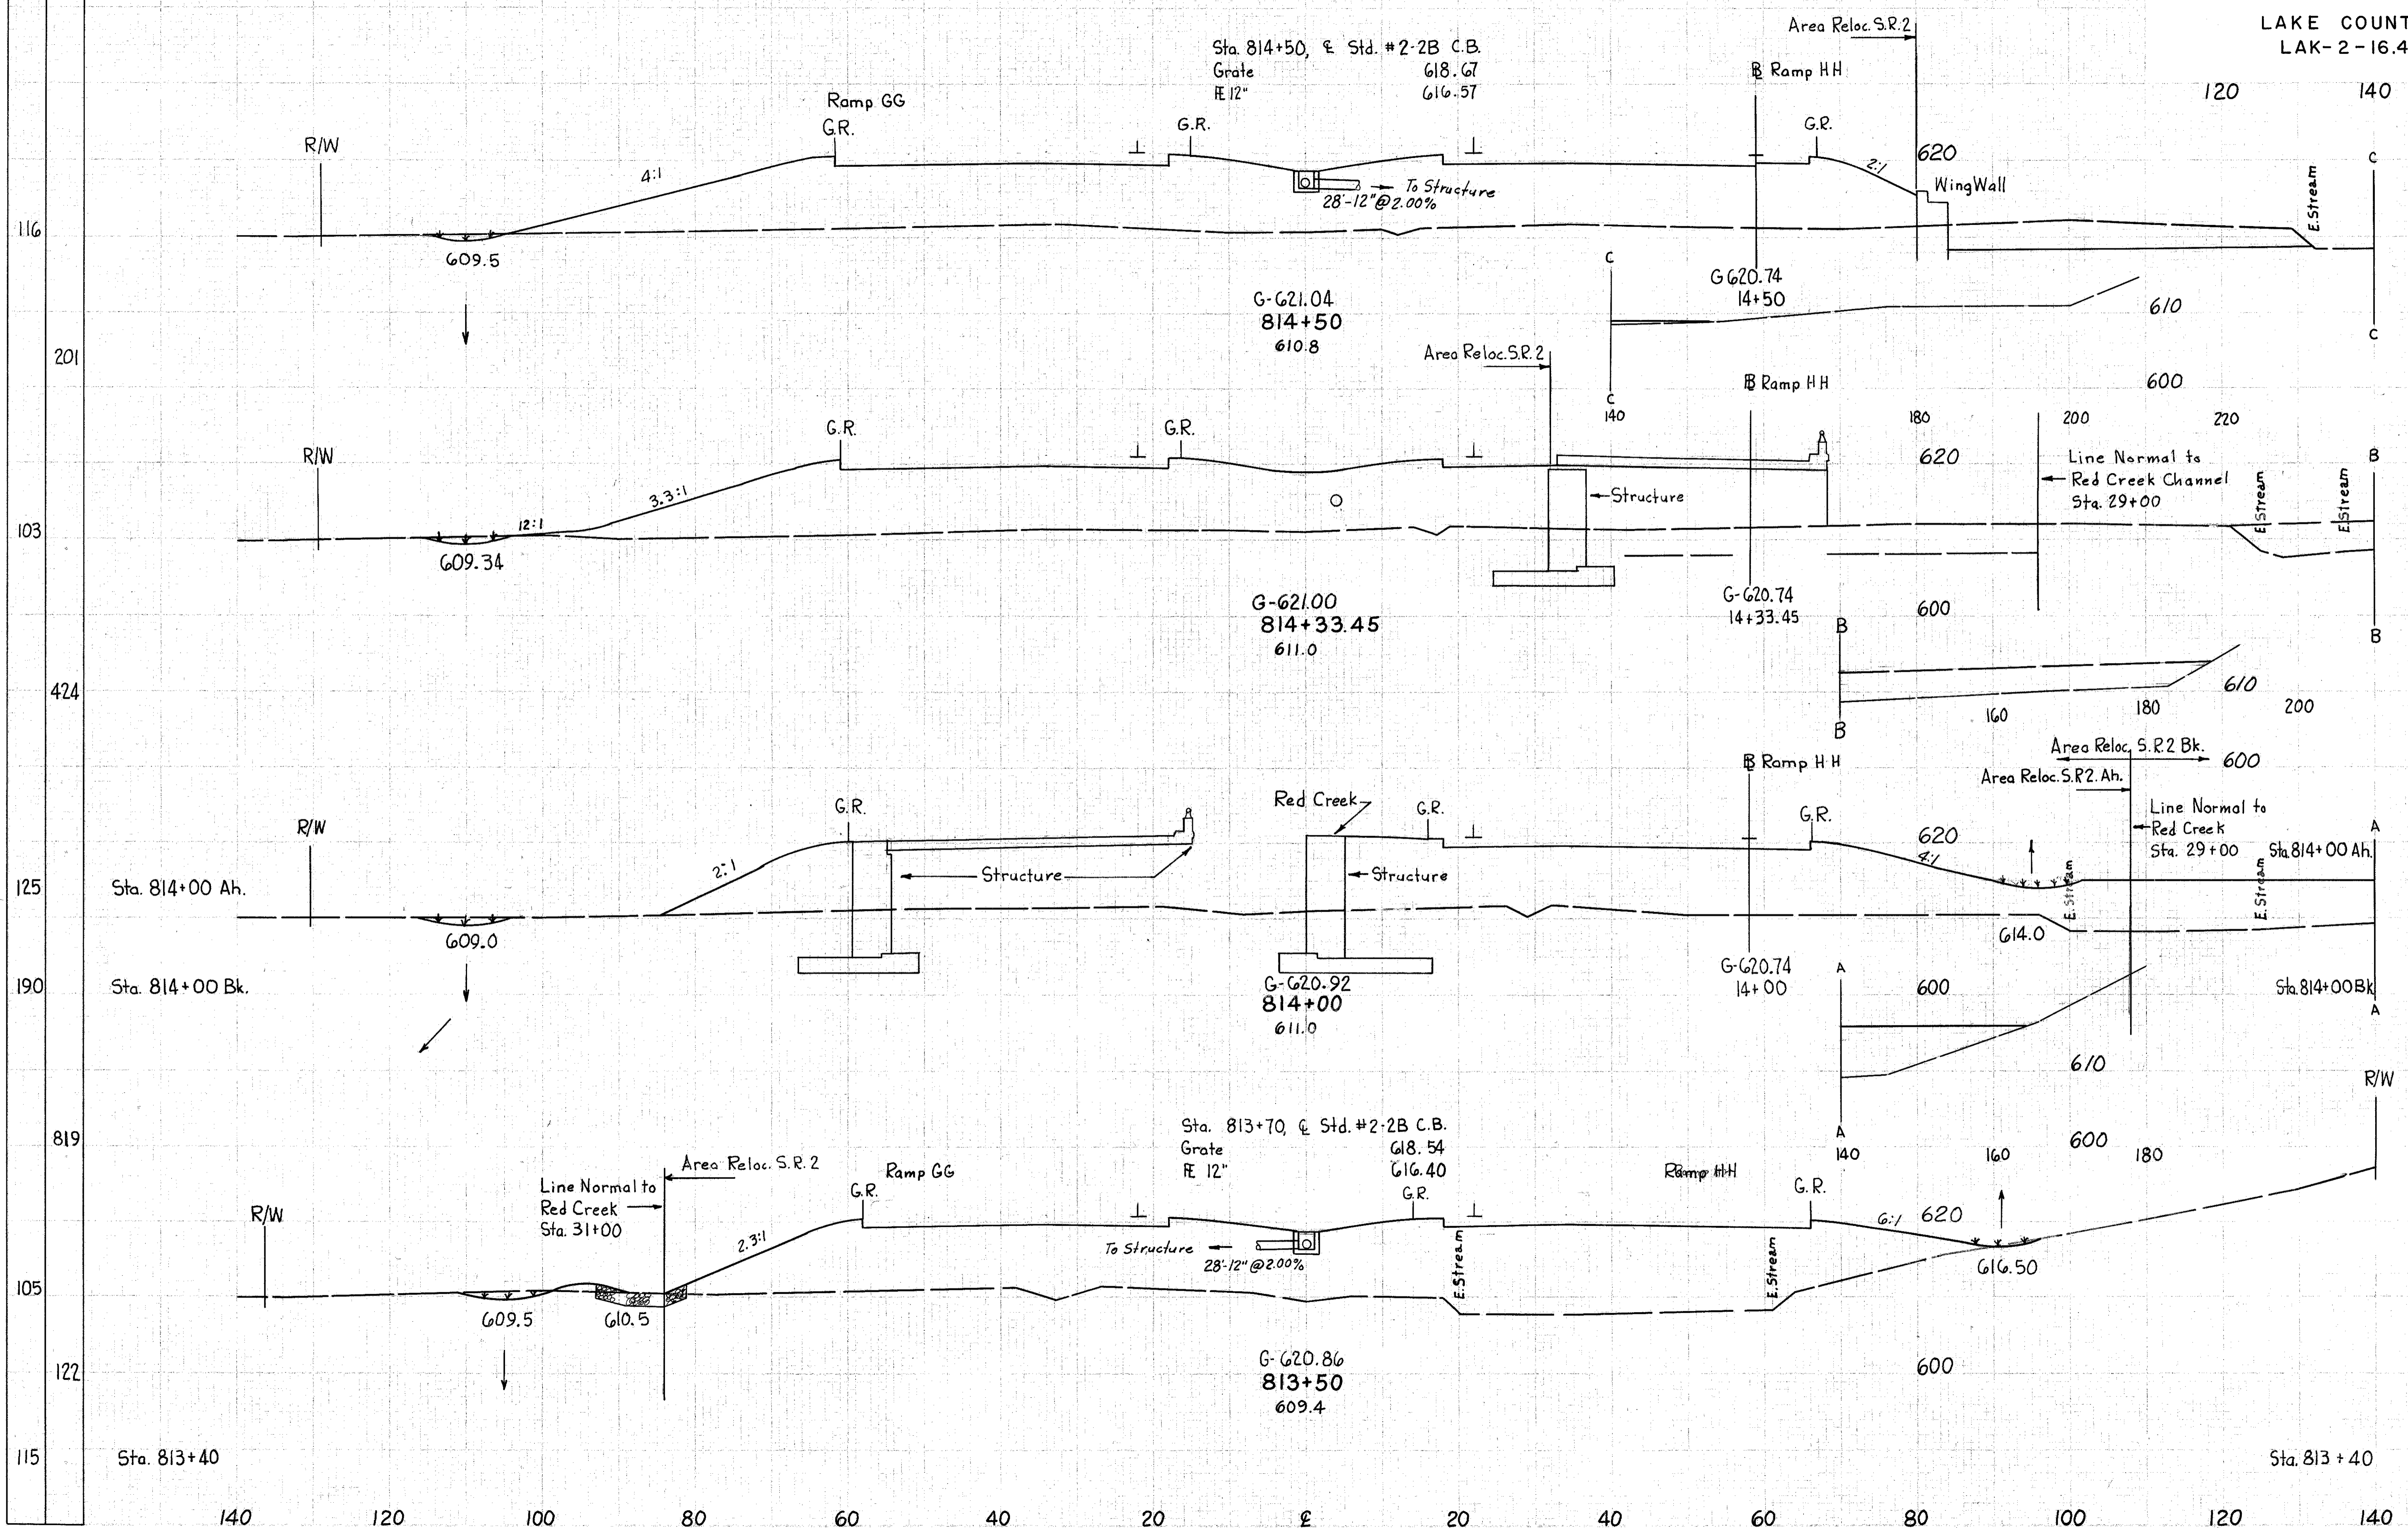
LAKE COUNT
LAK-2-16.4

Area Reloc. S.R. 2

Sta. 814+50, ℄ Std. #2-2B C.B.
Grate 618.67
FE 12" 616.57

℞ Ramp HH

Ramp GG

120 140

R/W

G.R.

G.R.

G.R.

4:1

2:1

620

Wing Wall

To Structure
28'-12" @ 2.00%

E. Stream

C

116

609.5

G 620.74
14+50

G-621.04
814+50
610.8

C

610

C

201

Area Reloc. S.R. 2

℞ Ramp HH

600

C
140

180 200 220

G.R.

G.R.

620

Line Normal to
Red Creek Channel
Sta. 29+00

B

R/W

3.3:1

Structure

E. Stream

E. Stream

12:1

103

609.34

G-621.00
814+33.45
611.0

G-620.74
14+33.45

600

B

B

424

610

160 180 200

B

Area Reloc. S.R. 2 Bk.

℞ Ramp HH

600

Area Reloc. S.R. 2. Ah.

G.R.

Red Creek

G.R.

G.R.

R/W

Line Normal to
Red Creek
Sta. 29+00

620

A

4:1

Sta. 814+00 Ah.

2:1

Structure

Structure

Sta. 814+00 Ah.

125

E. Stream

E. Stream

614.0

609.0

G-620.92
814+00
611.0

G-620.74
14+00

A

600

Sta. 814+00 Bk.

190

Sta. 814+00 Bk.

A

610

R/W

Sta. 813+70, ℄ Std. #2-2B C.B.
Grate 618.54
FE 12" 616.40

A
140

600

160 180

819

Area Reloc. S.R. 2

Ramp GG

Ramp HH

Line Normal to
Red Creek
Sta. 31+00

G.R.

G.R.

G.R.

6:1 620

R/W

2.3:1

To Structure
28'-12" @ 2.00%

E. Stream

E. Stream

616.50

105

609.5

610.5

G-620.86
813+50
609.4

600

122

115

Sta. 813+40

Sta. 813+40

140 120 100 80 60 40 20 ℄ 20 40 60 80 100 120 140